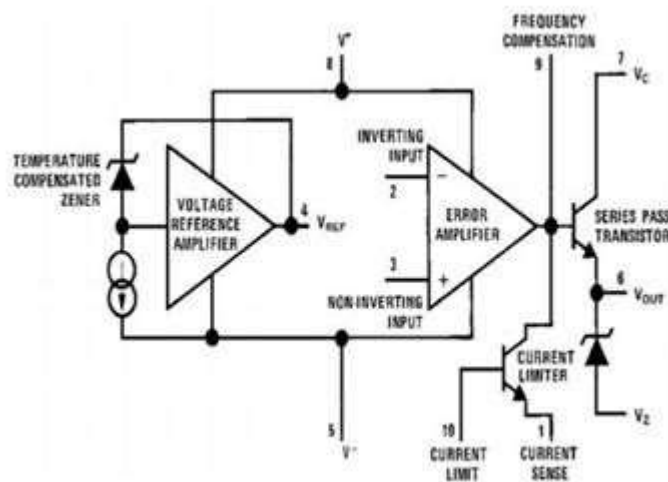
FREQUENCY COMPENSATION

$V^+$

8

9

7

$V_C$

TEMPERATURE COMPENSATED ZENER

VOLTAGE REFERENCE AMPLIFIER

4

$V_{REF}$

INVERTING INPUT

2

−

ERROR AMPLIFIER

3

+

NON-INVERTING INPUT

SERIES PASS TRANSISTOR

6

$V_{OUT}$

CURRENT LIMITER

$V_Z$

5

$V^-$

10

CURRENT LIMIT

1

CURRENT SENSE